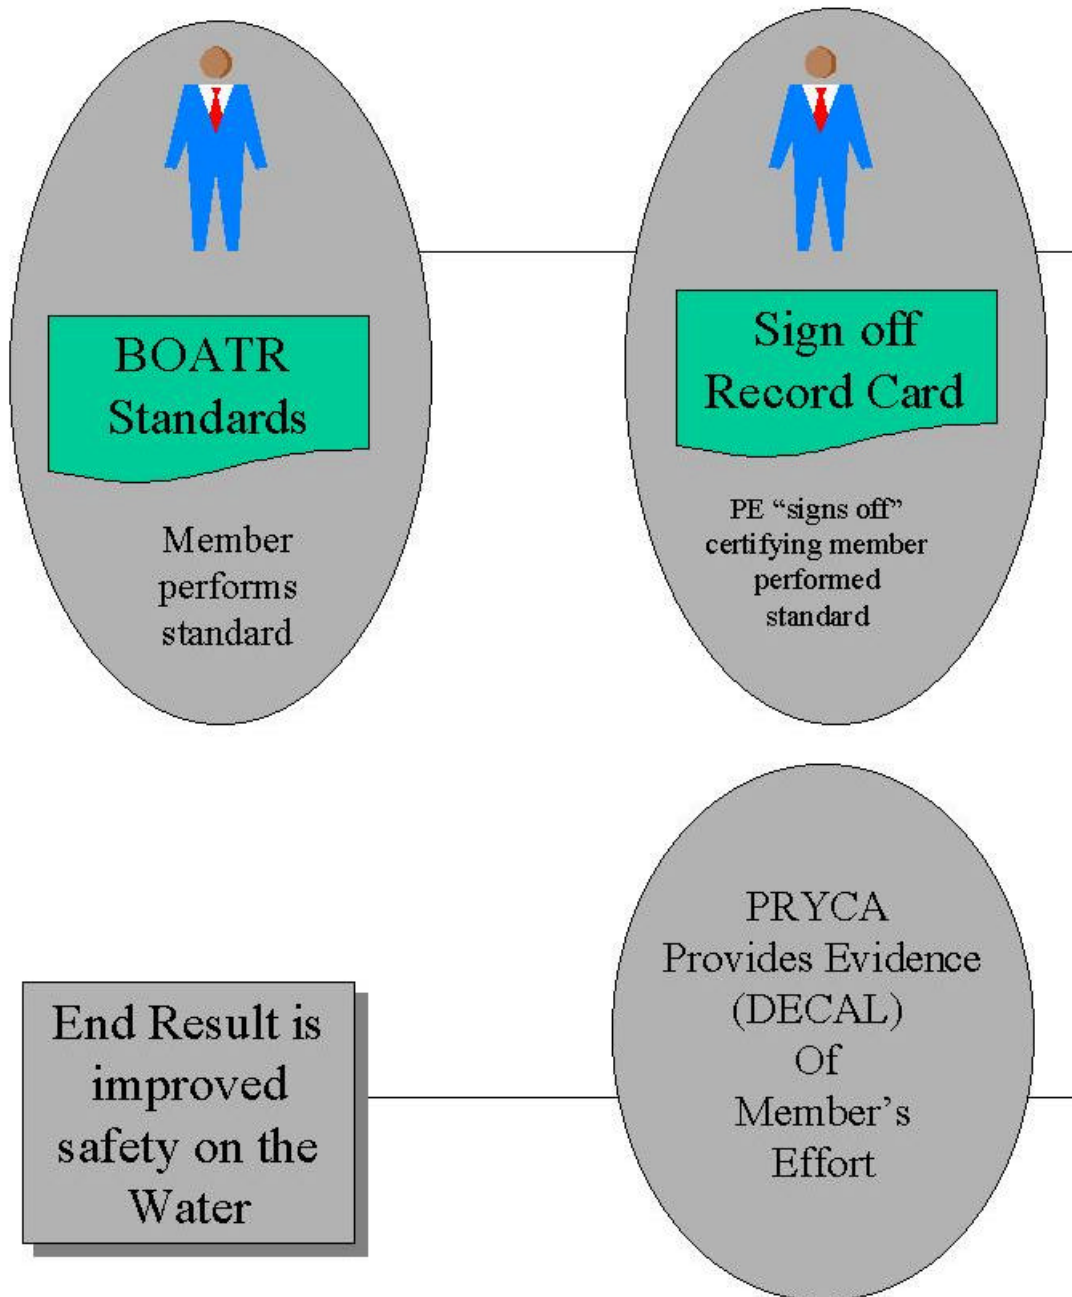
BOATR Standards

Member performs standard

Sign off Record Card

PE “signs off” certifying member performed standard

End Result is improved safety on the Water

PRYCA Provides Evidence (DECAL) Of Member’s Effort